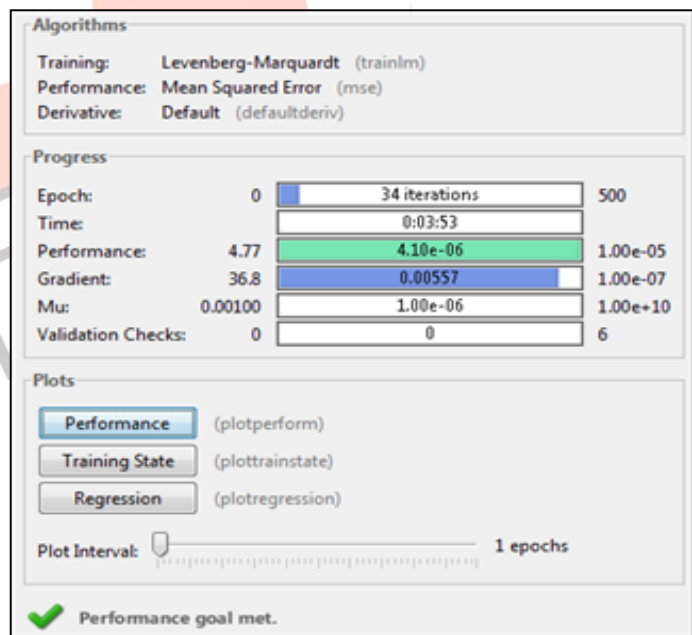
Algorithms

Training: Levenberg-Marquardt (trainlm)
Performance: Mean Squared Error (mse)
Derivative: Default (defaultderiv)

Progress

| | | | |
|---|---|---|---|
| Epoch: | 0 | 34 iterations | 500 |
| Time: | | 0:03:53 | |
| Performance: | 4.77 | 4.10e-06 | 1.00e-05 |
| Gradient: | 36.8 | 0.00557 | 1.00e-07 |
| Mu: | 0.00100 | 1.00e-06 | 1.00e+10 |
| Validation Checks: | 0 | 0 | 6 |

Plots

Performance (plotperform)
Training State (plottrainstate)
Regression (plotregression)

Plot Interval: 1 epochs

Performance goal met.